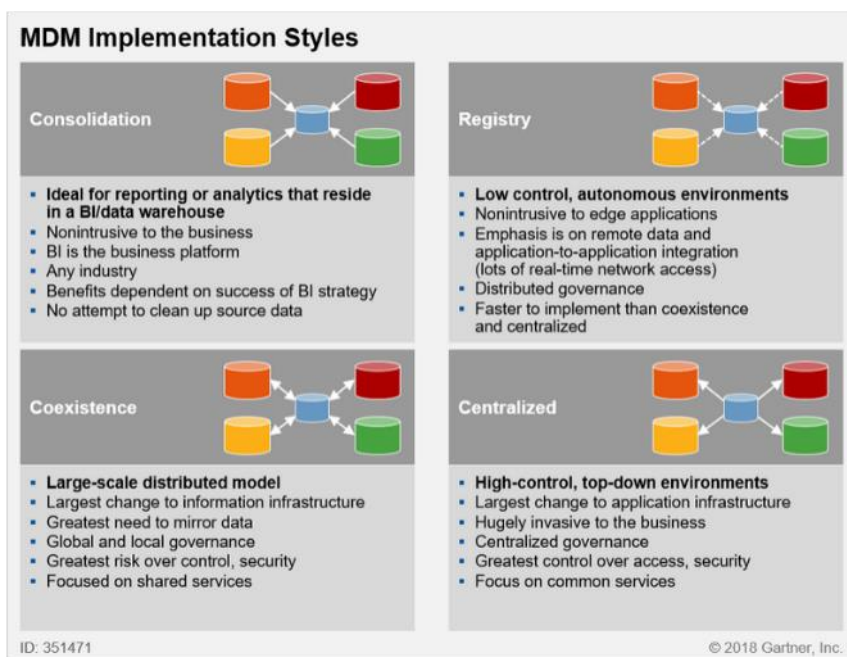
MDM Implementation Styles

Consolidation

- Ideal for reporting or analytics that reside in a BI/data warehouse
- Nonintrusive to the business
- BI is the business platform
- Any industry
- Benefits dependent on success of BI strategy
- No attempt to clean up source data

Registry

- Low control, autonomous environments
- Nonintrusive to edge applications
- Emphasis is on remote data and application-to-application integration (lots of real-time network access)
- Distributed governance
- Faster to implement than coexistence and centralized

Coexistence

- Large-scale distributed model
- Largest change to information infrastructure
- Greatest need to mirror data
- Global and local governance
- Greatest risk over control, security
- Focused on shared services

Centralized

- High-control, top-down environments
- Largest change to application infrastructure
- Hugely invasive to the business
- Centralized governance
- Greatest control over access, security
- Focus on common services

ID: 351471

© 2018 Gartner, Inc.